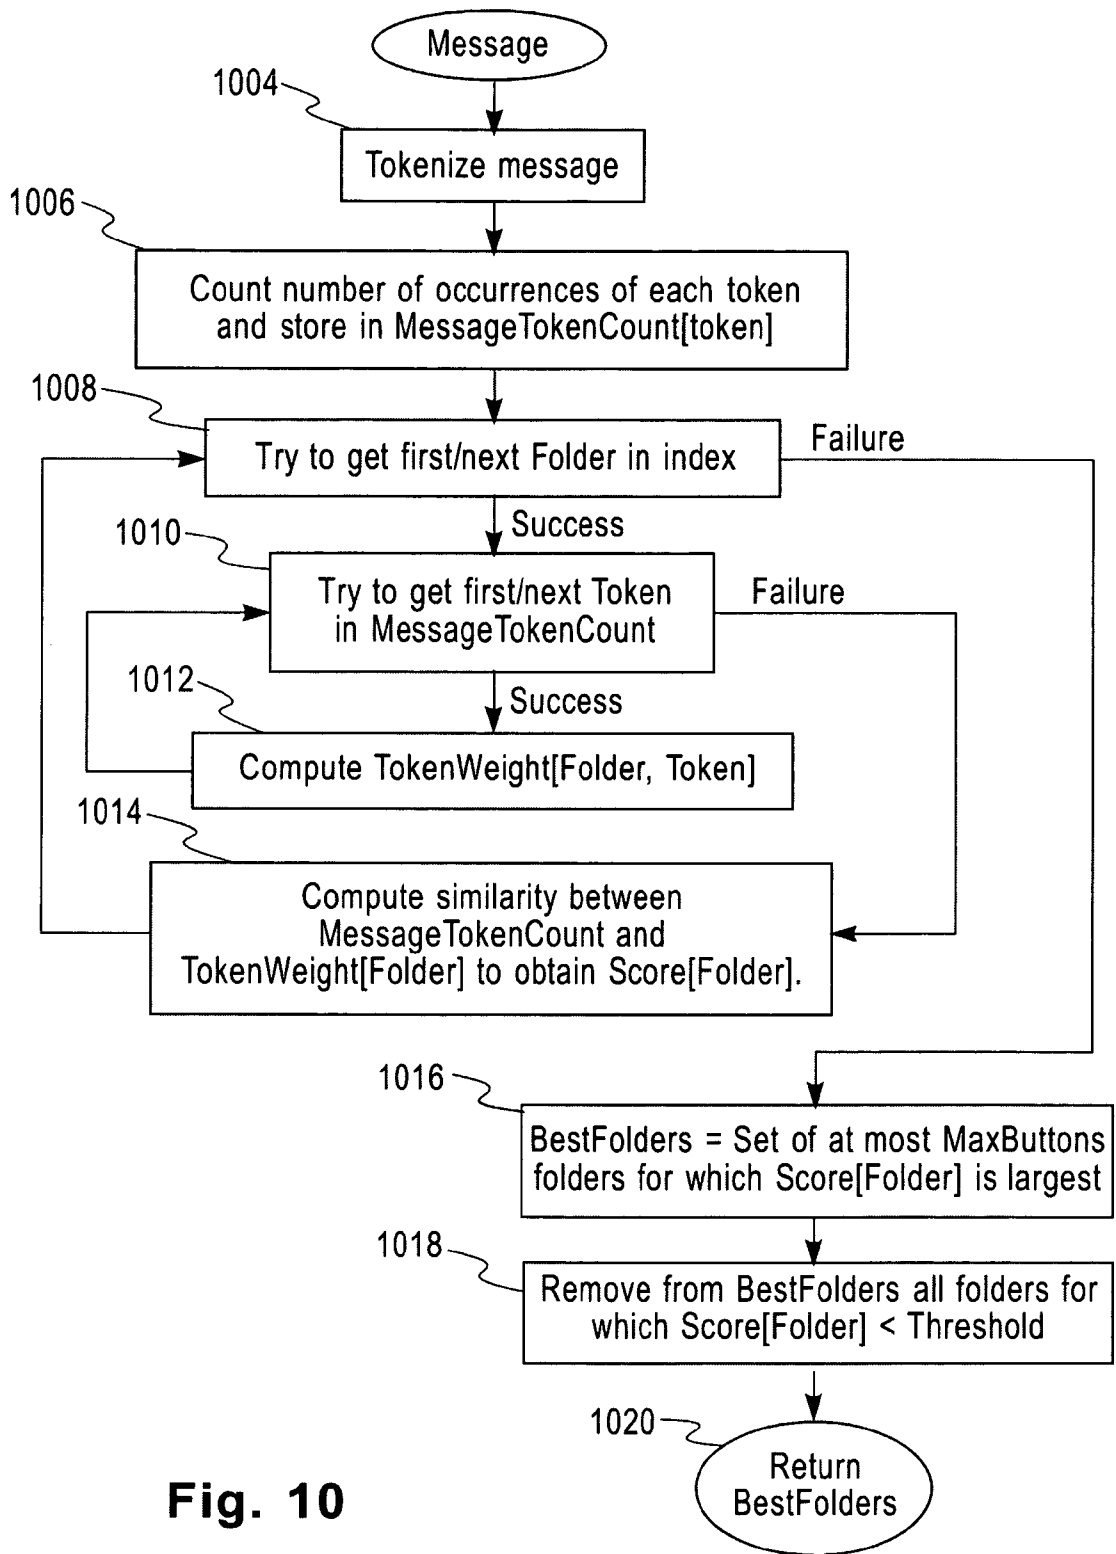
Message

1004

Tokenize message

1006

Count number of occurrences of each token and store in MessageTokenCount[token]

1008

Try to get first/next Folder in index

Failure

Success

1010

Try to get first/next Token in MessageTokenCount

Failure

1012

Success

Compute TokenWeight[Folder, Token]

1014

Compute similarity between MessageTokenCount and TokenWeight[Folder] to obtain Score[Folder].

1016

BestFolders = Set of at most MaxButtons folders for which Score[Folder] is largest

1018

Remove from BestFolders all folders for which Score[Folder] < Threshold

1020

Return BestFolders

Fig. 10